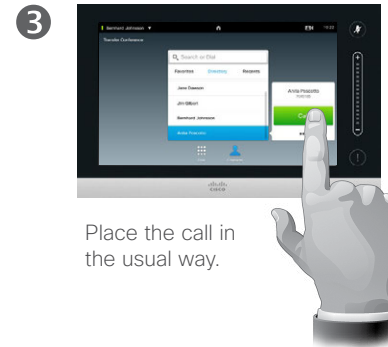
3

Bernhard Johnsen

Transfer Conference

Search or Dial

Favorites

Directory

Recents

Jane Dawson

Jim Gilbert

Bernhard Johnsen

Anita Possetto

Anita Possetto

Call

Place the call in the usual way.